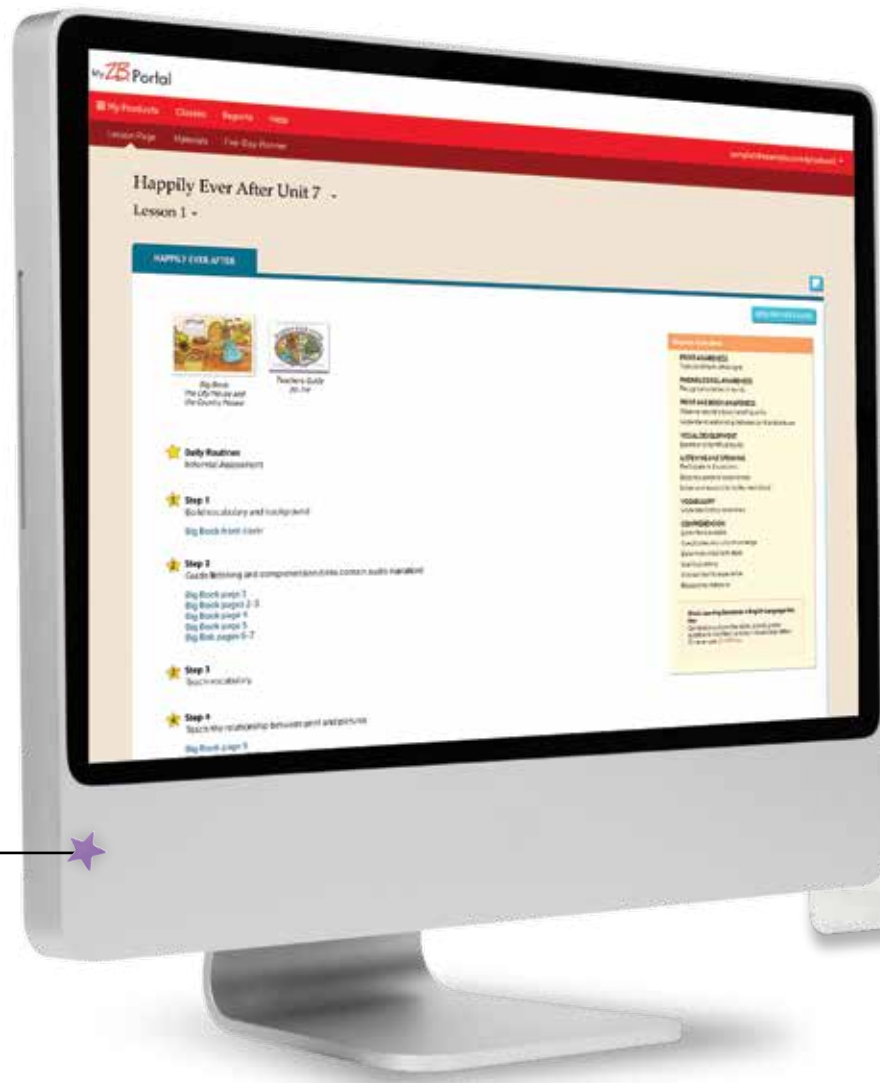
My ZB Portal

My Products Classes Reports Help

Lesson Page Materials Five-Day Planner

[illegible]

Happily Ever After Unit 7

Lesson 1

HAPPILY EVER AFTER

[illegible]

Big Book The City Mouse and the Country Mouse

Teachers Guide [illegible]

Daily Routines
Informal Assessment

Step 1
Build vocabulary and background

Big Book front cover

Step 2
Guide listening and comprehension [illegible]

Big Book page 1
Big Book pages 2-3
Big Book page 4
Big Book page 5
Big Book pages 6-7

Step 3
Teach vocabulary

Step 4
Teach the relationship between print and pictures

Big Book page 9

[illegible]